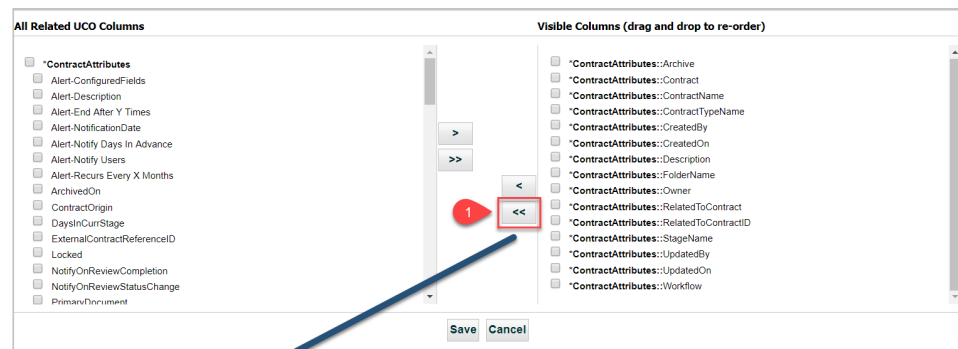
All Related UCO Columns

*ContractAttributes
Alert-ConfiguredFields
Alert-Description
Alert-End After Y Times
Alert-NotificationDate
Alert-Notify Days In Advance
Alert-Notify Users
Alert-Recurs Every X Months
ArchivedOn
ContractOrigin
DaysInCurrStage
ExternalContractReferenceID
Locked
NotifyOnReviewCompletion
NotifyOnReviewStatusChange
PrimaryDocument

>
>>
<
<<
1

Visible Columns (drag and drop to re-order)

*ContractAttributes::Archive
*ContractAttributes::Contract
*ContractAttributes::ContractName
*ContractAttributes::ContractTypeName
*ContractAttributes::CreatedBy
*ContractAttributes::CreatedOn
*ContractAttributes::Description
*ContractAttributes::FolderName
*ContractAttributes::Owner
*ContractAttributes::RelatedToContract
*ContractAttributes::RelatedToContractID
*ContractAttributes::StageName
*ContractAttributes::UpdatedBy
*ContractAttributes::UpdatedOn
*ContractAttributes::Workflow

Save Cancel